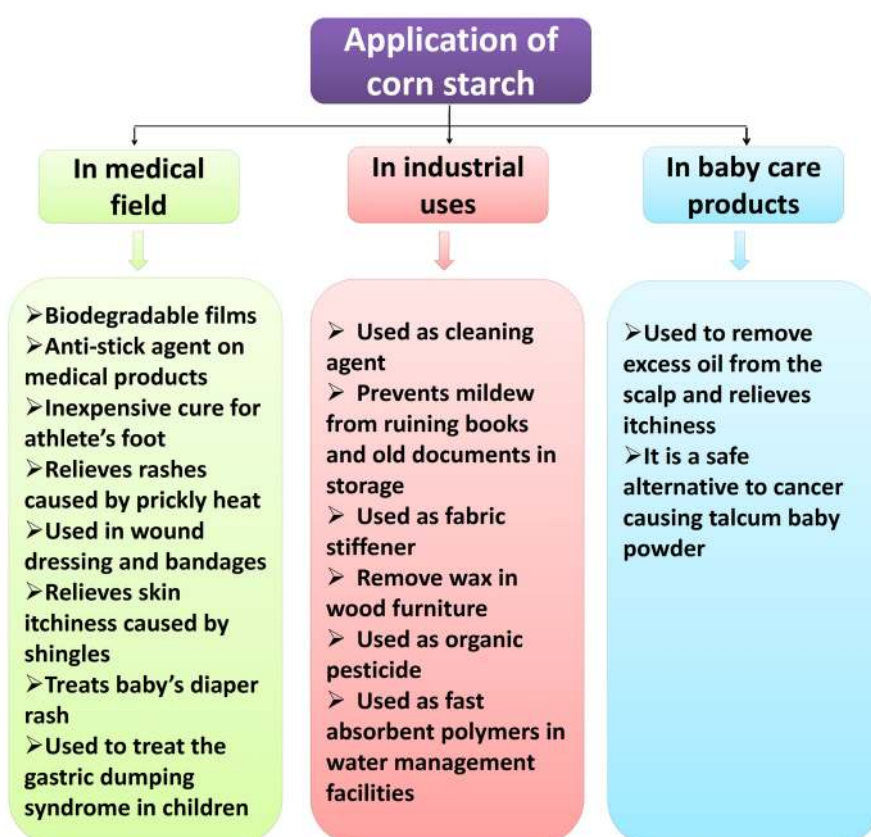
Application of corn starch

In medical field

➢Biodegradable films
➢Anti-stick agent on medical products
➢Inexpensive cure for athlete's foot
➢Relieves rashes caused by prickly heat
➢Used in wound dressing and bandages
➢Relieves skin itchiness caused by shingles
➢Treats baby's diaper rash
➢Used to treat the gastric dumping syndrome in children

In industrial uses

➢ Used as cleaning agent
➢ Prevents mildew from ruining books and old documents in storage
➢ Used as fabric stiffener
➢ Remove wax in wood furniture
➢ Used as organic pesticide
➢ Used as fast absorbent polymers in water management facilities

In baby care products

➢Used to remove excess oil from the scalp and relieves itchiness
➢It is a safe alternative to cancer causing talcum baby powder